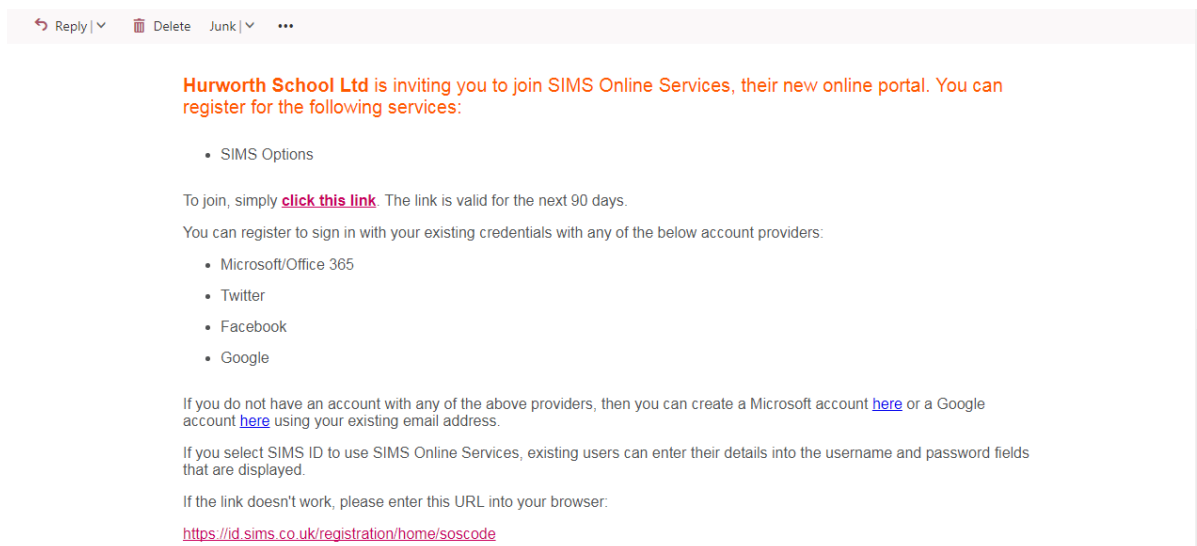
Reply | Delete Junk | •••

Hurworth School Ltd is inviting you to join SIMS Online Services, their new online portal. You can register for the following services:

- SIMS Options

To join, simply click this link. The link is valid for the next 90 days.

You can register to sign in with your existing credentials with any of the below account providers:

- Microsoft/Office 365
- Twitter
- Facebook
- Google

If you do not have an account with any of the above providers, then you can create a Microsoft account here or a Google account here using your existing email address.

If you select SIMS ID to use SIMS Online Services, existing users can enter their details into the username and password fields that are displayed.

If the link doesn't work, please enter this URL into your browser:

https://id.sims.co.uk/registration/home/soscode